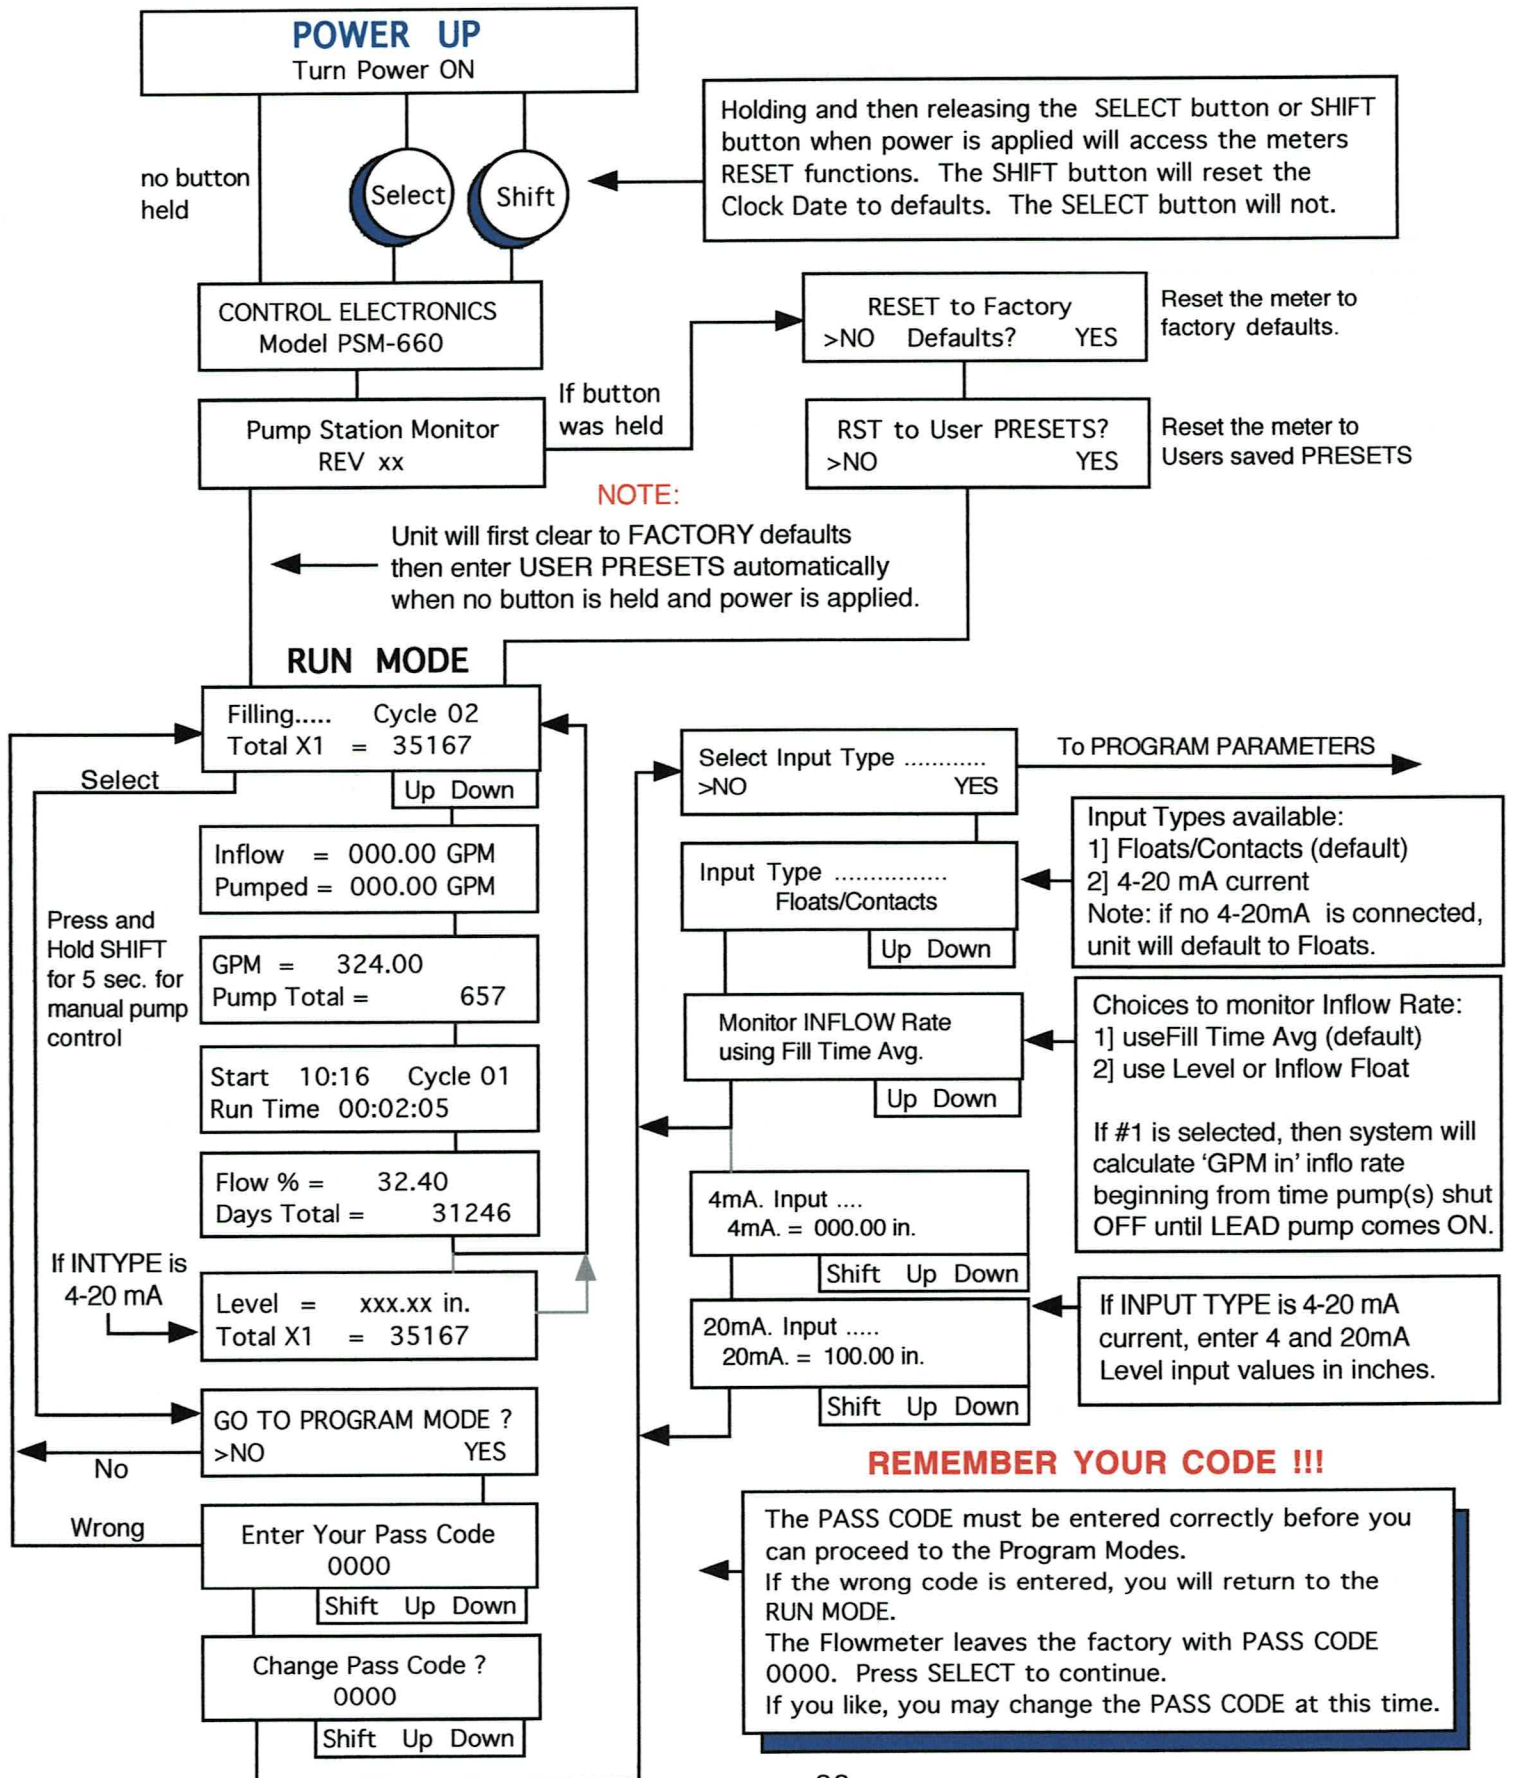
POWER UP
Turn Power ON

no button held

Select

Shift

Holding and then releasing the SELECT button or SHIFT button when power is applied will access the meters RESET functions. The SHIFT button will reset the Clock Date to defaults. The SELECT button will not.

CONTROL ELECTRONICS
Model PSM-660

RESET to Factory
>NO Defaults? YES

Reset the meter to factory defaults.

Pump Station Monitor
REV xx

If button was held

RST to User PRESETS?
>NO YES

Reset the meter to Users saved PRESETS

NOTE:
Unit will first clear to FACTORY defaults then enter USER PRESETS automatically when no button is held and power is applied.

RUN MODE

Filling..... Cycle 02
Total X1 = 35167
Up Down

Select

Inflow = 000.00 GPM
Pumped = 000.00 GPM

Press and Hold SHIFT for 5 sec. for manual pump control

GPM = 324.00
Pump Total = 657

Start 10:16 Cycle 01
Run Time 00:02:05

Flow % = 32.40
Days Total = 31246

If INTYPE is 4-20 mA

Level = xxx.xx in.
Total X1 = 35167

GO TO PROGRAM MODE ?
>NO YES

No

Wrong

Enter Your Pass Code
0000
Shift Up Down

Change Pass Code ?
0000
Shift Up Down

Select Input Type ...........
>NO YES

To PROGRAM PARAMETERS

Input Types available:
1] Floats/Contacts (default)
2] 4-20 mA current
Note: if no 4-20mA is connected, unit will default to Floats.

Input Type ...............
Floats/Contacts
Up Down

Monitor INFLOW Rate
using Fill Time Avg.
Up Down

Choices to monitor Inflow Rate:
1] useFill Time Avg (default)
2] use Level or Inflow Float

If #1 is selected, then system will calculate ‘GPM in’ inflo rate beginning from time pump(s) shut OFF until LEAD pump comes ON.

4mA. Input ....
4mA. = 000.00 in.
Shift Up Down

20mA. Input .....
20mA. = 100.00 in.
Shift Up Down

If INPUT TYPE is 4-20 mA current, enter 4 and 20mA Level input values in inches.

REMEMBER YOUR CODE !!!

The PASS CODE must be entered correctly before you can proceed to the Program Modes.
If the wrong code is entered, you will return to the RUN MODE.
The Flowmeter leaves the factory with PASS CODE 0000. Press SELECT to continue.
If you like, you may change the PASS CODE at this time.